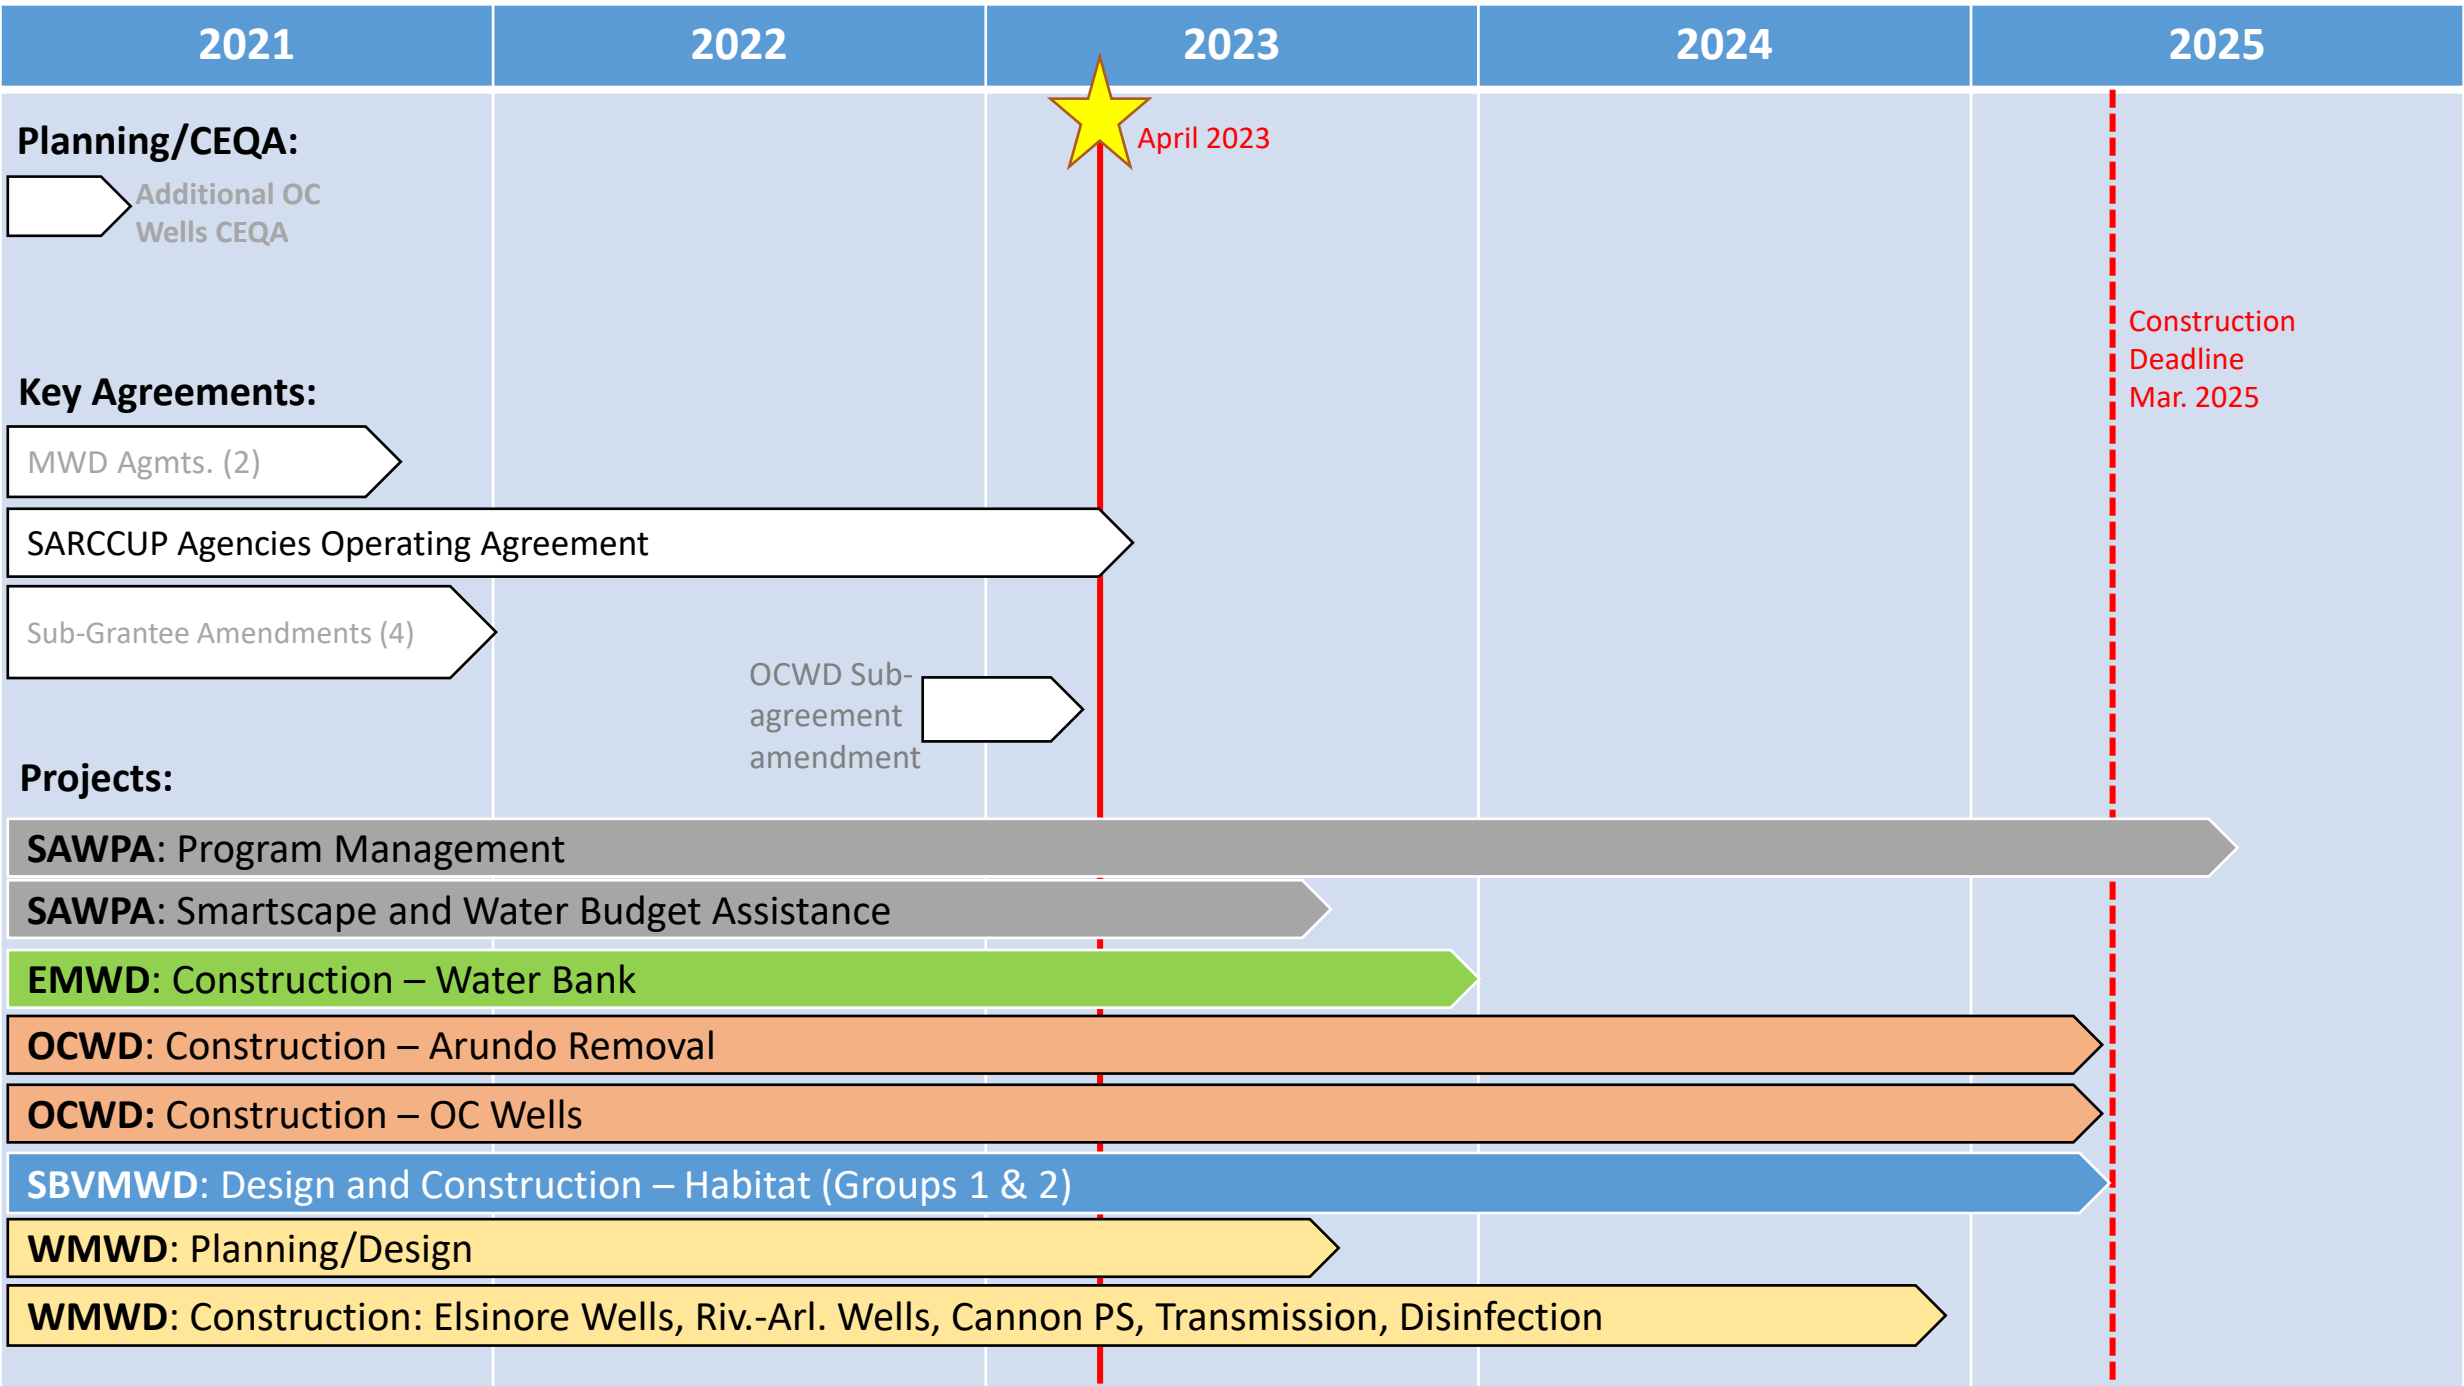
| 2021 | 2022 | 2023 | 2024 | 2025 |
|---|---|---|---|---|

April 2023

Planning/CEQA:

Additional OC Wells CEQA

Construction Deadline Mar. 2025

Key Agreements:

MWD Agmts. (2)

SARCCUP Agencies Operating Agreement

Sub-Grantee Amendments (4)

OCWD Sub-agreement amendment

Projects:

SAWPA: Program Management

SAWPA: Smartscape and Water Budget Assistance

EMWD: Construction – Water Bank

OCWD: Construction – Arundo Removal

OCWD: Construction – OC Wells

SBVMWD: Design and Construction – Habitat (Groups 1 & 2)

WMWD: Planning/Design

WMWD: Construction: Elsinore Wells, Riv.-Arl. Wells, Cannon PS, Transmission, Disinfection